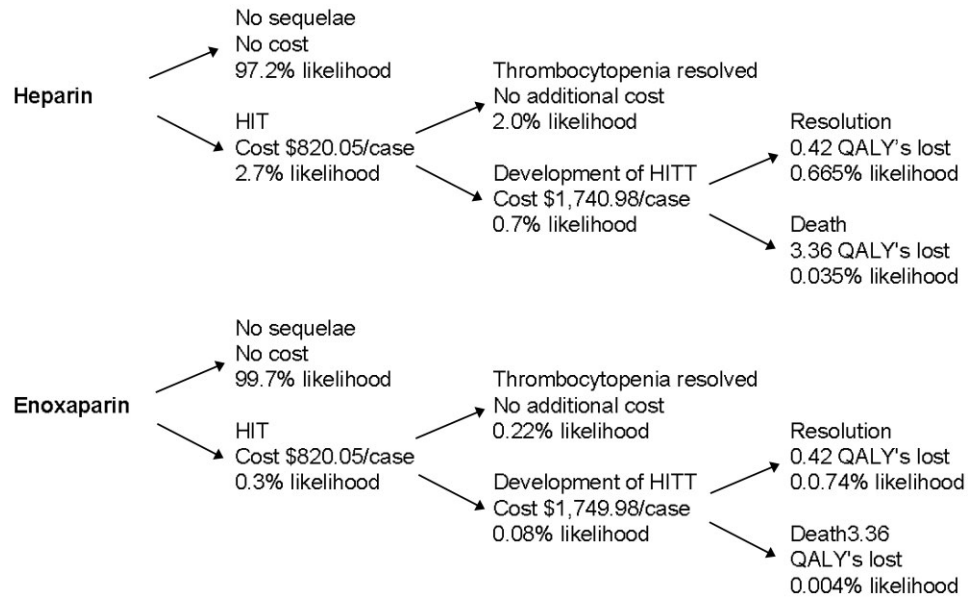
Heparin

No sequelae
No cost
97.2% likelihood

HIT
Cost \$820.05/case
2.7% likelihood

Thrombocytopenia resolved
No additional cost
2.0% likelihood

Development of HITT
Cost \$1,740.98/case
0.7% likelihood

Resolution
0.42 QALY's lost
0.665% likelihood

Death
3.36 QALY's lost
0.035% likelihood

Enoxaparin

No sequelae
No cost
99.7% likelihood

HIT
Cost \$820.05/case
0.3% likelihood

Thrombocytopenia resolved
No additional cost
0.22% likelihood

Development of HITT
Cost \$1,749.98/case
0.08% likelihood

Resolution
0.42 QALY's lost
0.0.74% likelihood

Death3.36
QALY's lost
0.004% likelihood